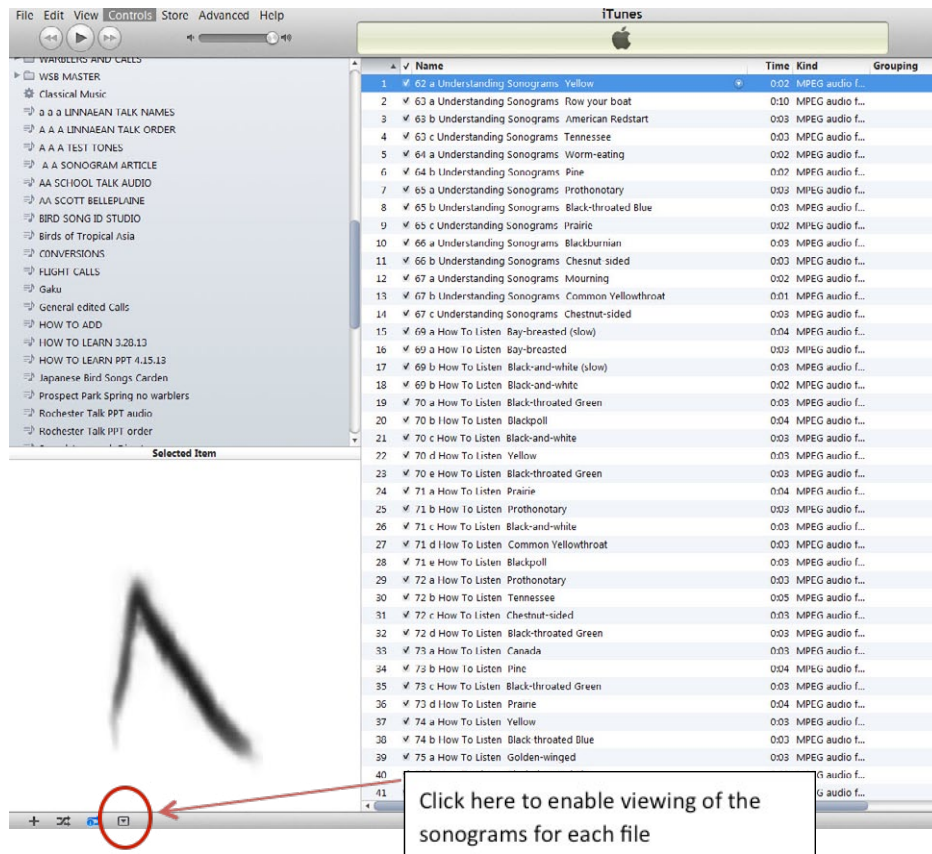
File Edit View Controls Store Advanced Help

iTunes

WARBLERS AND CALLS
WSB MASTER
Classical Music
a a a LINNAEAN TALK NAMES
A A A LINNAEAN TALK ORDER
A A A TEST TONES
A A SONOGRAM ARTICLE
AA SCHOOL TALK AUDIO
AA SCOTT BELLEPLAINE
BIRD SONG ID STUDIO
Birds of Tropical Asia
CONVERSIONS
FLIGHT CALLS
Gaku
General edited Calls
HOW TO ADD
HOW TO LEARN 3.28.13
HOW TO LEARN PPT 4.15.13
Japanese Bird Songs Carden
Prospect Park Spring no warblers
Rochester Talk PPT audio
Rochester Talk PPT order
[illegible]

Selected Item

| | ✓ Name | Time | Kind | Grouping |
|---|---|---|---|---|
| 1 | ✓ 62 a Understanding Sonograms Yellow | 0:02 | MPEG audio f... | |
| 2 | ✓ 63 a Understanding Sonograms Row your boat | 0:10 | MPEG audio f... | |
| 3 | ✓ 63 b Understanding Sonograms American Redstart | 0:03 | MPEG audio f... | |
| 4 | ✓ 63 c Understanding Sonograms Tennessee | 0:03 | MPEG audio f... | |
| 5 | ✓ 64 a Understanding Sonograms Worm-eating | 0:03 | MPEG audio f... | |
| 6 | ✓ 64 b Understanding Sonograms Pine | 0:02 | MPEG audio f... | |
| 7 | ✓ 65 a Understanding Sonograms Prothonotary | 0:03 | MPEG audio f... | |
| 8 | ✓ 65 b Understanding Sonograms Black-throated Blue | 0:03 | MPEG audio f... | |
| 9 | ✓ 65 c Understanding Sonograms Prairie | 0:02 | MPEG audio f... | |
| 10 | ✓ 66 a Understanding Sonograms Blackburnian | 0:03 | MPEG audio f... | |
| 11 | ✓ 66 b Understanding Sonograms Chesnut sided | 0:03 | MPEG audio f... | |
| 12 | ✓ 67 a Understanding Sonograms Mourning | 0:02 | MPEG audio f... | |
| 13 | ✓ 67 b Understanding Sonograms Common Yellowthroat | 0:01 | MPEG audio f... | |
| 14 | ✓ 67 c Understanding Sonograms Chestnut-sided | 0:03 | MPEG audio f... | |
| 15 | ✓ 69 a How To Listen Bay-breasted (slow) | 0:04 | MPEG audio f... | |
| 16 | ✓ 69 a How To Listen Bay-breasted | 0:03 | MPEG audio f... | |
| 17 | ✓ 69 b How To Listen Black-and-white (slow) | 0:03 | MPEG audio f... | |
| 18 | ✓ 69 b How To Listen Black-and-white | 0:02 | MPEG audio f... | |
| 19 | ✓ 70 a How To Listen Black-throated Green | 0:03 | MPEG audio f... | |
| 20 | ✓ 70 b How To Listen Blackpoll | 0:04 | MPEG audio f... | |
| 21 | ✓ 70 c How To Listen Black-and-white | 0:03 | MPEG audio f... | |
| 22 | ✓ 70 d How To Listen Yellow | 0:03 | MPEG audio f... | |
| 23 | ✓ 70 e How To Listen Black-throated Green | 0:03 | MPEG audio f... | |
| 24 | ✓ 71 a How To Listen Prairie | 0:04 | MPEG audio f... | |
| 25 | ✓ 71 b How To Listen Prothonotary | 0:03 | MPEG audio f... | |
| 26 | ✓ 71 c How To Listen Black-and-white | 0:03 | MPEG audio f... | |
| 27 | ✓ 71 d How To Listen Common Yellowthroat | 0:03 | MPEG audio f... | |
| 28 | ✓ 71 e How To Listen Blackpoll | 0:03 | MPEG audio f... | |
| 29 | ✓ 72 a How To Listen Prothonotary | 0:03 | MPEG audio f... | |
| 30 | ✓ 72 b How To Listen Tennessee | 0:05 | MPEG audio f... | |
| 31 | ✓ 72 c How To Listen Chestnut-sided | 0:03 | MPEG audio f... | |
| 32 | ✓ 72 d How To Listen Black-throated Green | 0:03 | MPEG audio f... | |
| 33 | ✓ 73 a How To Listen Canada | 0:03 | MPEG audio f... | |
| 34 | ✓ 73 b How To Listen Pine | 0:04 | MPEG audio f... | |
| 35 | ✓ 73 c How To Listen Black-throated Green | 0:03 | MPEG audio f... | |
| 36 | ✓ 73 d How To Listen Prairie | 0:04 | MPEG audio f... | |
| 37 | ✓ 74 a How To Listen Yellow | 0:03 | MPEG audio f... | |
| 38 | ✓ 74 b How To Listen Black throated Blue | 0:03 | MPEG audio f... | |
| 39 | ✓ 75 a How To Listen Golden-winged | 0:03 | MPEG audio f... | |
| 40 | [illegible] | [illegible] | MPEG audio f... | |
| 41 | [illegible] | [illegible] | MPEG audio f... | |

Click here to enable viewing of the sonograms for each file